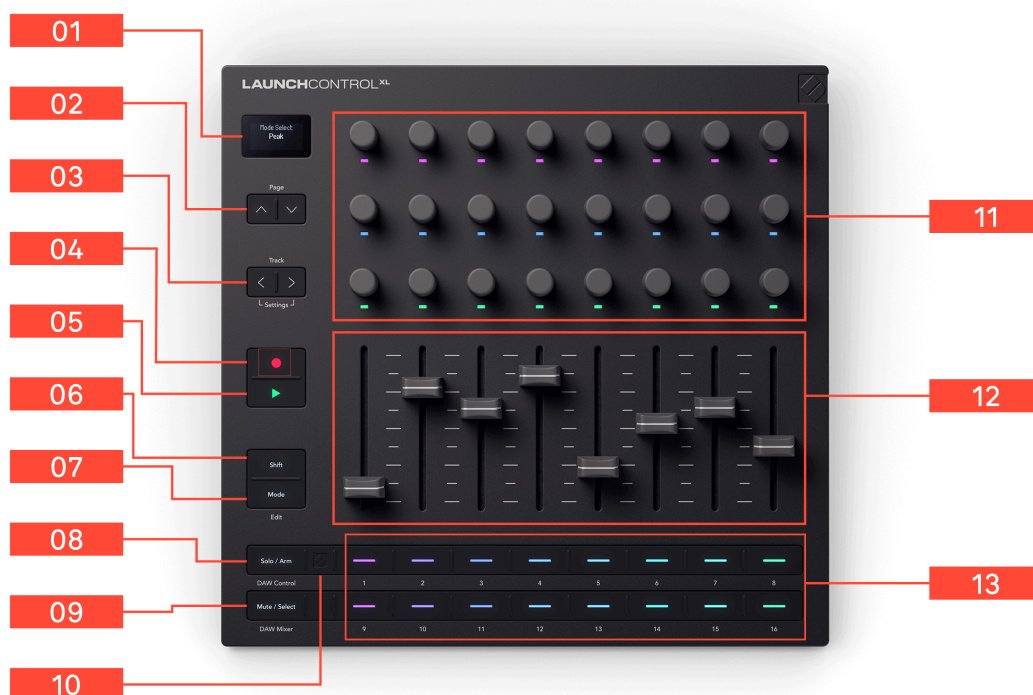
01
02
03
04
05
06
07
08
09
10

LAUNCHCONTROL XL

Mode Select
Peak

Page

Track

Settings

Shift

Mode

Edit

Solo / Arm

DAW Control

Mute / Select

DAW Mixer

1 2 3 4 5 6 7 8

9 10 11 12 13 14 15 16

11
12
13